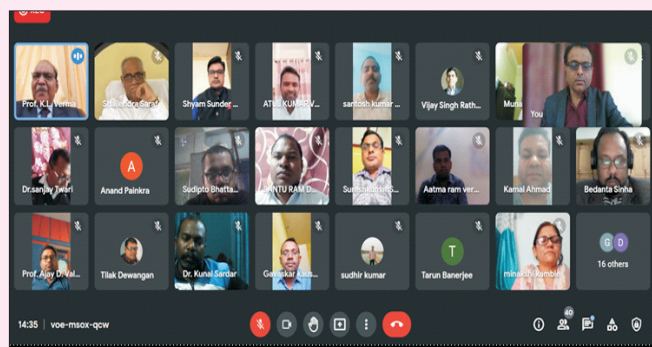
REC

Prof. K.L. Verma

Sailendra Sarat

Shyam Sunder ...

ATUL KUMAR V...

santosh kumar ...

Vijay Singh Rath...

Murla...

You

Dr.sanjay Tiwari

A

Anand Painkra

Sudipto Bhatta...

SANTU RAM D...

Sumit...

Aatma ram ver...

Kamal Ahmad

Bedanta Sinha

Prof. Ajay D. Val...

Tilak Dewangan

Dr. Kunal Sardar

Gavaskar Kais...

sudhir kumar

T

Tarun Banerjee

minakshi kumbh...

G D

16 others

14:35 | voe-msox-qcw

40